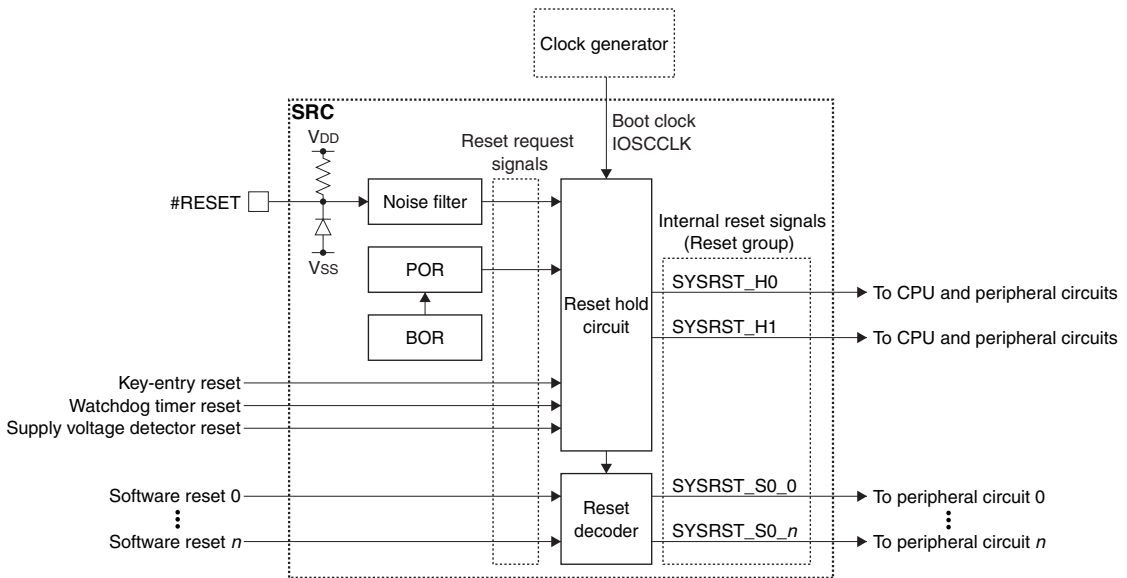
Clock generator

SRC

Boot clock IOSCCLK

Reset request signals

$V_{DD}$

#RESET

Noise filter

$V_{SS}$

POR

BOR

Reset hold circuit

Internal reset signals (Reset group)

SYSRST_H0

To CPU and peripheral circuits

SYSRST_H1

To CPU and peripheral circuits

Key-entry reset

Watchdog timer reset

Supply voltage detector reset

Software reset 0

Software reset $n$

Reset decoder

SYSRST_S0_0

To peripheral circuit 0

SYSRST_S0_$n$

To peripheral circuit $n$